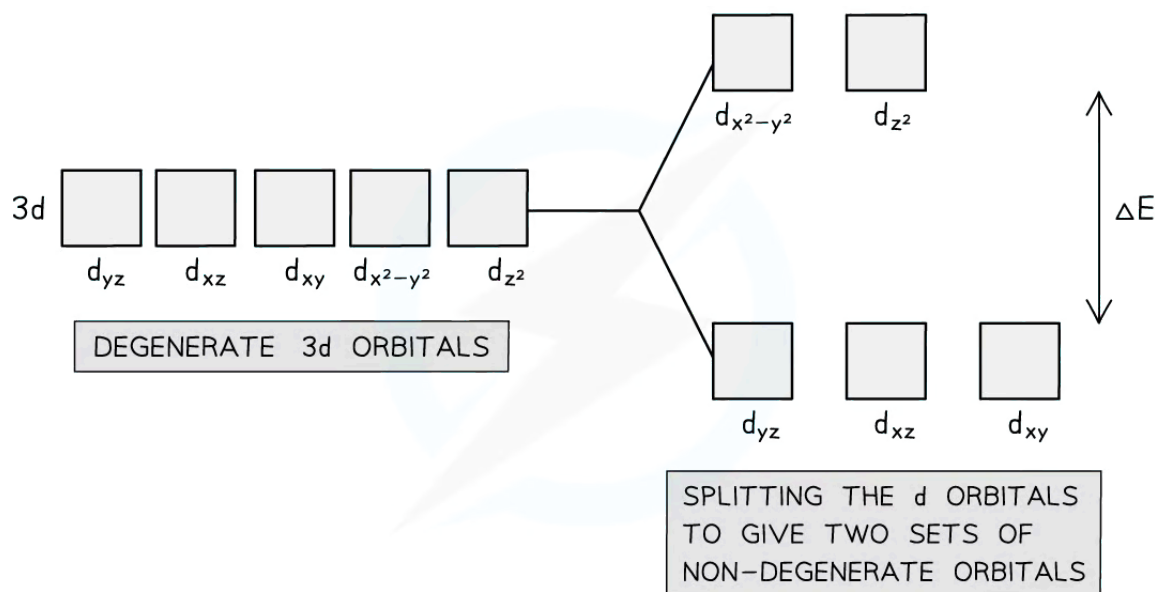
$d_{x^2-y^2}$ $d_{z^2}$

3d

$d_{yz}$ $d_{xz}$ $d_{xy}$ $d_{x^2-y^2}$ $d_{z^2}$

$\Delta E$

DEGENERATE 3d ORBITALS

$d_{yz}$ $d_{xz}$ $d_{xy}$

SPLITTING THE d ORBITALS TO GIVE TWO SETS OF NON-DEGENERATE ORBITALS